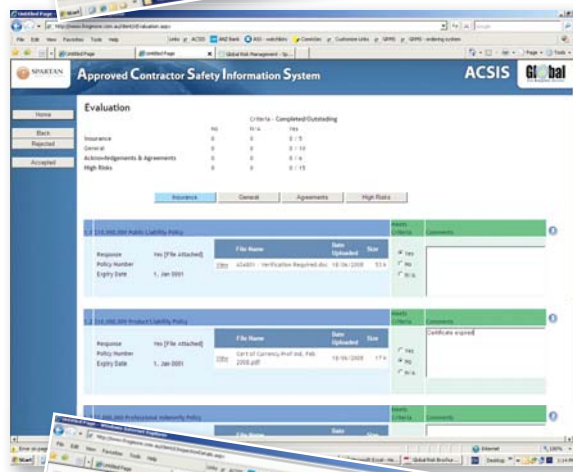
SPARTAN

Approved Contractor Safety Information System

ACSIS

Global

Home

Back

Rejected

Accepted

Evaluation

Criteria - Completed/Outstanding

| | No | N/A | Yes | |
|---|---|---|---|---|
| Insurance | 0 | 0 | 0 | 0 / 5 |
| General | 0 | 0 | 0 | 0 / 10 |
| Acknowledgements & Agreements | 0 | 0 | 0 | 0 / 6 |
| High Risks | 0 | 0 | 0 | 0 / 15 |

Insurance | General | Agreements | High Risks

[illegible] Public Liability Policy

Meets Criteria | Comments

| | | | File Name | Date Uploaded | Size |
|---|---|---|---|---|---|
| Response | Yes [File attached] | View | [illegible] - Verification Required.doc | 18/06/2008 | 53 k |
| Policy Number | | | | | |
| Expiry Date | 1, Jan 0001 | | | | |

Yes
No
N/A

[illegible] Product Liability Policy

Meets Criteria | Comments

Certificate expired

| | | | File Name | Date Uploaded | Size |
|---|---|---|---|---|---|
| Response | Yes [File attached] | View | Cert of Currency-Prof Ind. Feb 2008.pdf | 18/06/2008 | 17 k |
| Policy Number | | | | | |
| Expiry Date | 1, Jan 0001 | | | | |

Yes
No
N/A

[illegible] Professional Indemnity Policy